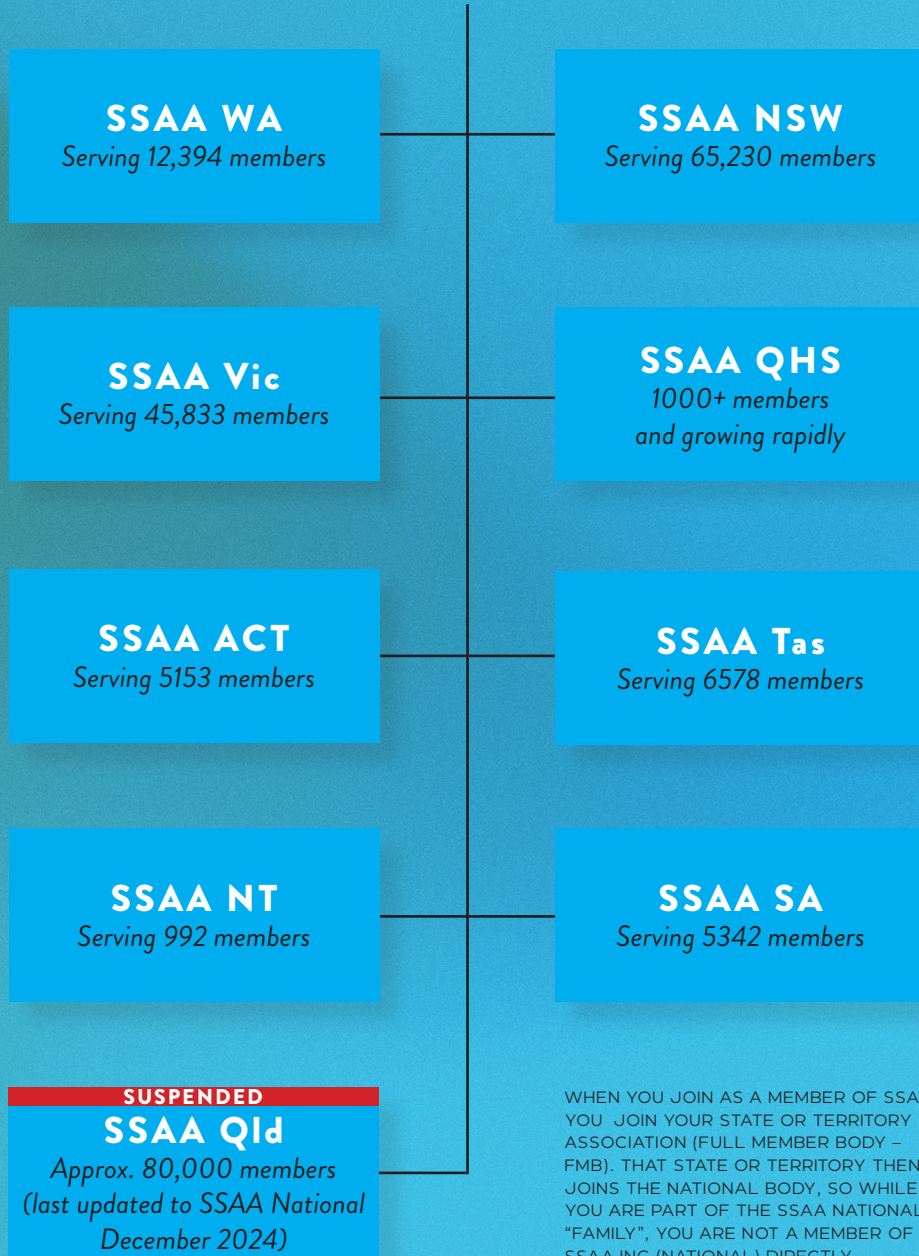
SSAA WA
Serving 12,394 members

SSAA NSW
Serving 65,230 members

SSAA Vic
Serving 45,833 members

SSAA QHS
1000+ members
and growing rapidly

SSAA ACT
Serving 5153 members

SSAA Tas
Serving 6578 members

SSAA NT
Serving 992 members

SSAA SA
Serving 5342 members

SUSPENDED
SSAA Qld
Approx. 80,000 members
(last updated to SSAA National December 2024)

WHEN YOU JOIN AS A MEMBER OF SSAA YOU JOIN YOUR STATE OR TERRITORY ASSOCIATION (FULL MEMBER BODY – FMB). THAT STATE OR TERRITORY THEN JOINS THE NATIONAL BODY, SO WHILE YOU ARE PART OF THE SSAA NATIONAL "FAMILY", YOU ARE NOT A MEMBER OF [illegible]